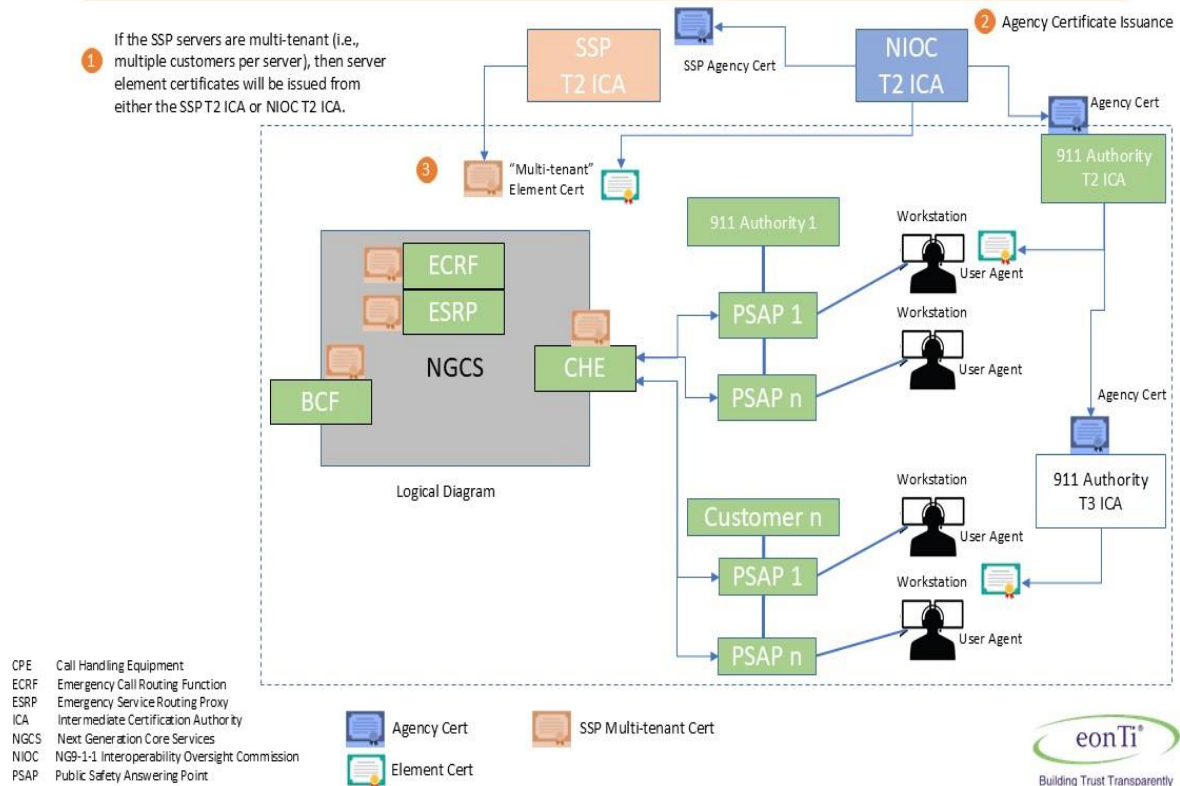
1 If the SSP servers are multi-tenant (i.e., multiple customers per server), then server element certificates will be issued from either the SSP T2 ICA or NIOC T2 ICA.

SSP T2 ICA

SSP Agency Cert

NIOC T2 ICA

2 Agency Certificate Issuance

Agency Cert

911 Authority T2 ICA

3 "Multi-tenant" Element Cert

911 Authority 1

Workstation

User Agent

ECRF

ESRP

NGCS

CHE

BCF

PSAP 1

Workstation

User Agent

PSAP n

Agency Cert

911 Authority T3 ICA

Logical Diagram

Customer n

Workstation

User Agent

PSAP 1

Workstation

User Agent

PSAP n

CPE Call Handling Equipment
ECRF Emergency Call Routing Function
ESRP Emergency Service Routing Proxy
ICA Intermediate Certification Authority
NGCS Next Generation Core Services
NIOC NG9-1-1 Interoperability Oversight Commission
PSAP Public Safety Answering Point

Agency Cert

Element Cert

SSP Multi-tenant Cert

eonTi®
Building Trust Transparently